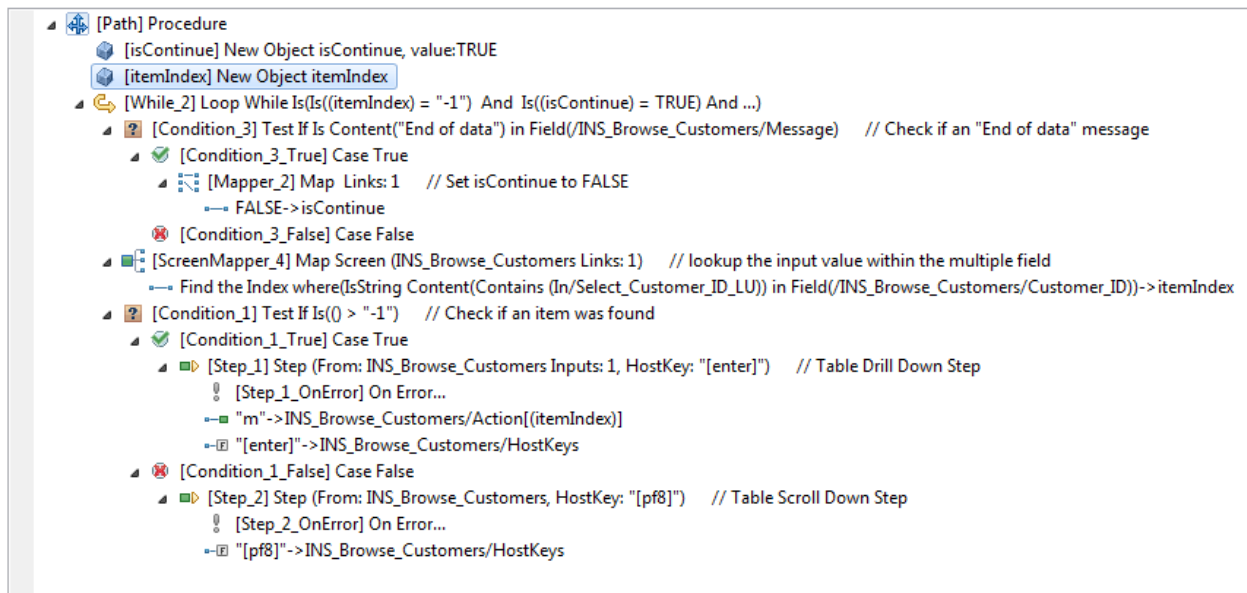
[Path] Procedure
[isContinue] New Object isContinue, value:TRUE
[itemIndex] New Object itemIndex
[While_2] Loop While Is(Is((itemIndex) = "-1") And Is((isContinue) = TRUE) And ...)
[Condition_3] Test If Is Content("End of data") in Field(/INS_Browse_Customers/Message) // Check if an "End of data" message
[Condition_3_True] Case True
[Mapper_2] Map Links: 1 // Set isContinue to FALSE
FALSE->isContinue
[Condition_3_False] Case False
[ScreenMapper_4] Map Screen (INS_Browse_Customers Links: 1) // lookup the input value within the multiple field
Find the Index where(IsString Content(Contains (In/Select_Customer_ID_LU)) in Field(/INS_Browse_Customers/Customer_ID))->itemIndex
[Condition_1] Test If Is(() > "-1") // Check if an item was found
[Condition_1_True] Case True
[Step_1] Step (From: INS_Browse_Customers Inputs: 1, HostKey: "[enter]") // Table Drill Down Step
[Step_1_OnError] On Error...
"m"->INS_Browse_Customers/Action[(itemIndex)]
"[enter]"->INS_Browse_Customers/HostKeys
[Condition_1_False] Case False
[Step_2] Step (From: INS_Browse_Customers, HostKey: "[pf8]") // Table Scroll Down Step
[Step_2_OnError] On Error...
"[pf8]"->INS_Browse_Customers/HostKeys